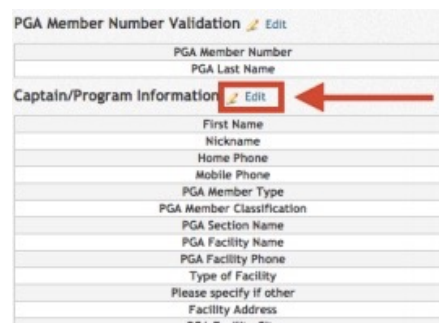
PGA Member Number Validation Edit

| PGA Member Number |
|---|
| PGA Last Name |

Captain/Program Information Edit

| First Name |
|---|
| Nickname |
| Home Phone |
| Mobile Phone |
| PGA Member Type |
| PGA Member Classification |
| PGA Section Name |
| PGA Facility Name |
| PGA Facility Phone |
| Type of Facility |
| Please specify if other |
| Facility Address |
| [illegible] |